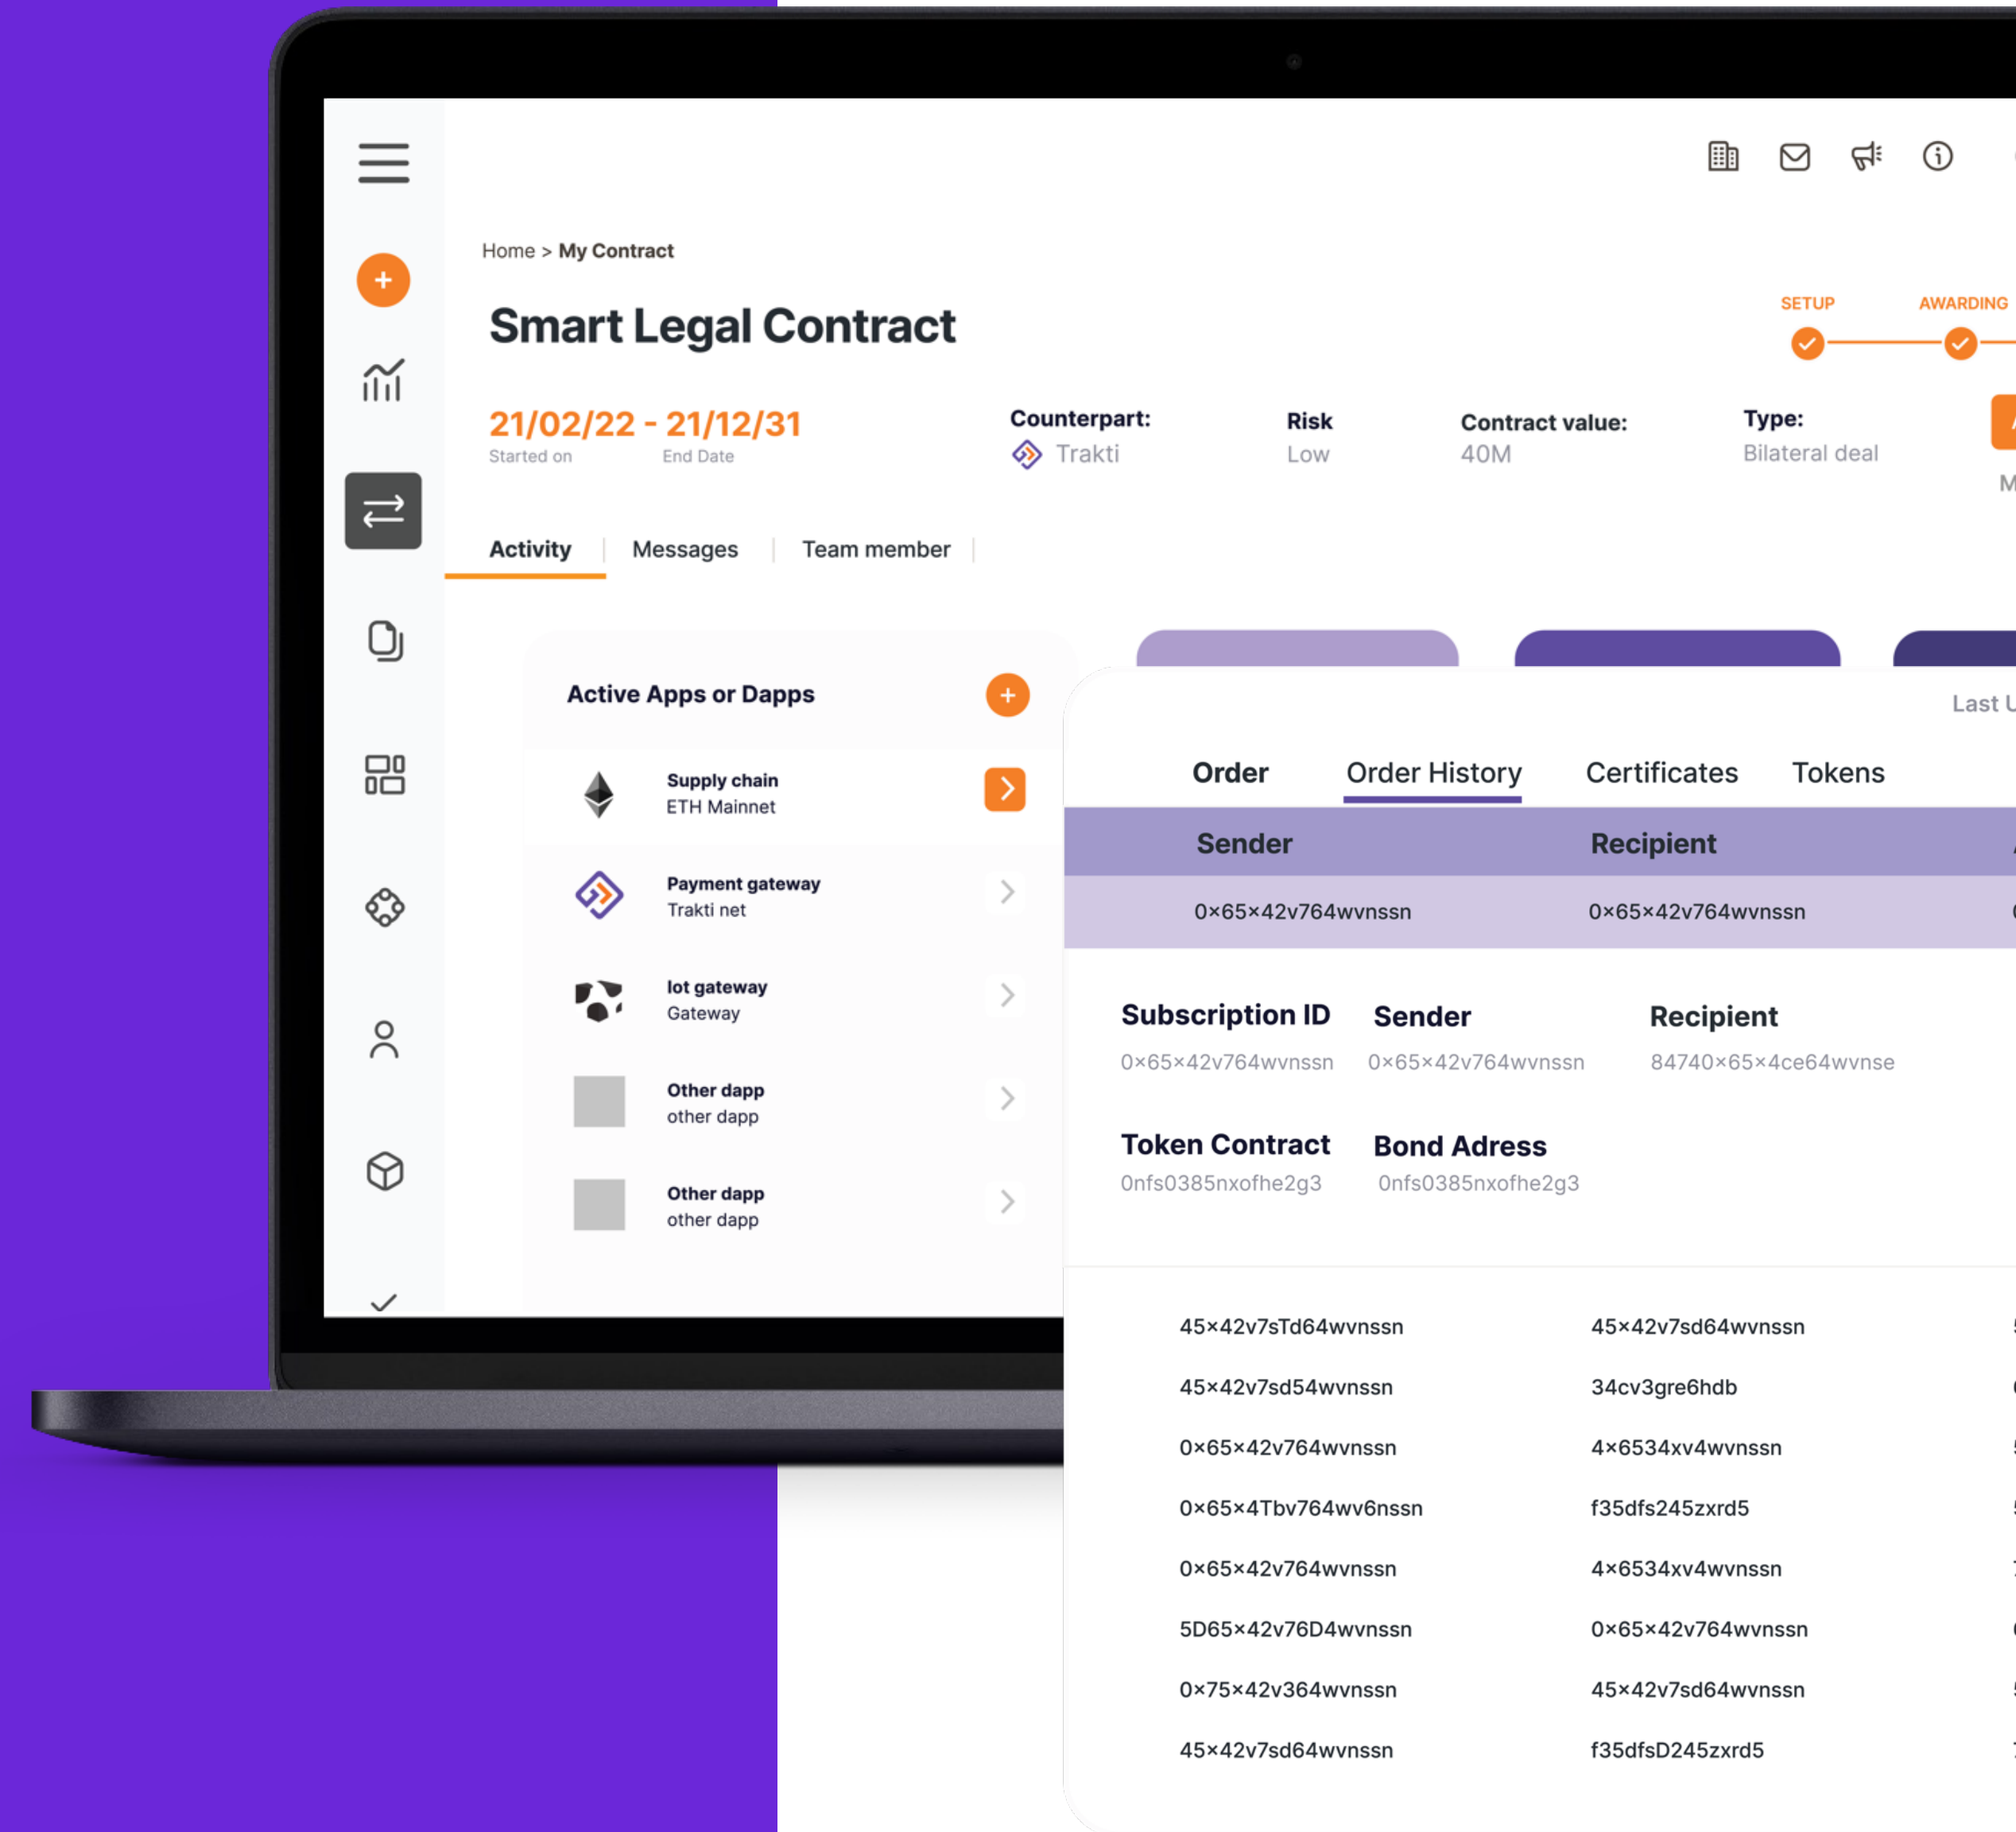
Home > My Contract

Smart Legal Contract

SETUP AWARDING

21/02/22 - 21/12/31
Started on End Date

Counterpart:
Trakti

Risk
Low

Contract value:
40M

Type:
Bilateral deal

Activity | Messages | Team member

Active Apps or Dapps

Supply chain
ETH Mainnet

Payment gateway
Trakti net

Iot gateway
Gateway

Other dapp
other dapp

Other dapp
other dapp

Last U

Order Order History Certificates Tokens

| Sender | Recipient |
|---|---|
| 0×65×42v764wvnssn | 0×65×42v764wvnssn |

Subscription ID
0×65×42v764wvnssn

Sender
0×65×42v764wvnssn

Recipient
84740×65×4ce64wvnse

Token Contract
0nfs0385nxofhe2g3

Bond Adress
0nfs0385nxofhe2g3

| | |
|---|---|
| 45×42v7sTd64wvnssn | 45×42v7sd64wvnssn |
| 45×42v7sd54wvnssn | 34cv3gre6hdb |
| 0×65×42v764wvnssn | 4×6534xv4wvnssn |
| 0×65×4Tbv764wv6nssn | f35dfs245zxrd5 |
| 0×65×42v764wvnssn | 4×6534xv4wvnssn |
| 5D65×42v76D4wvnssn | 0×65×42v764wvnssn |
| 0×75×42v364wvnssn | 45×42v7sd64wvnssn |
| 45×42v7sd64wvnssn | f35dfsD245zxrd5 |